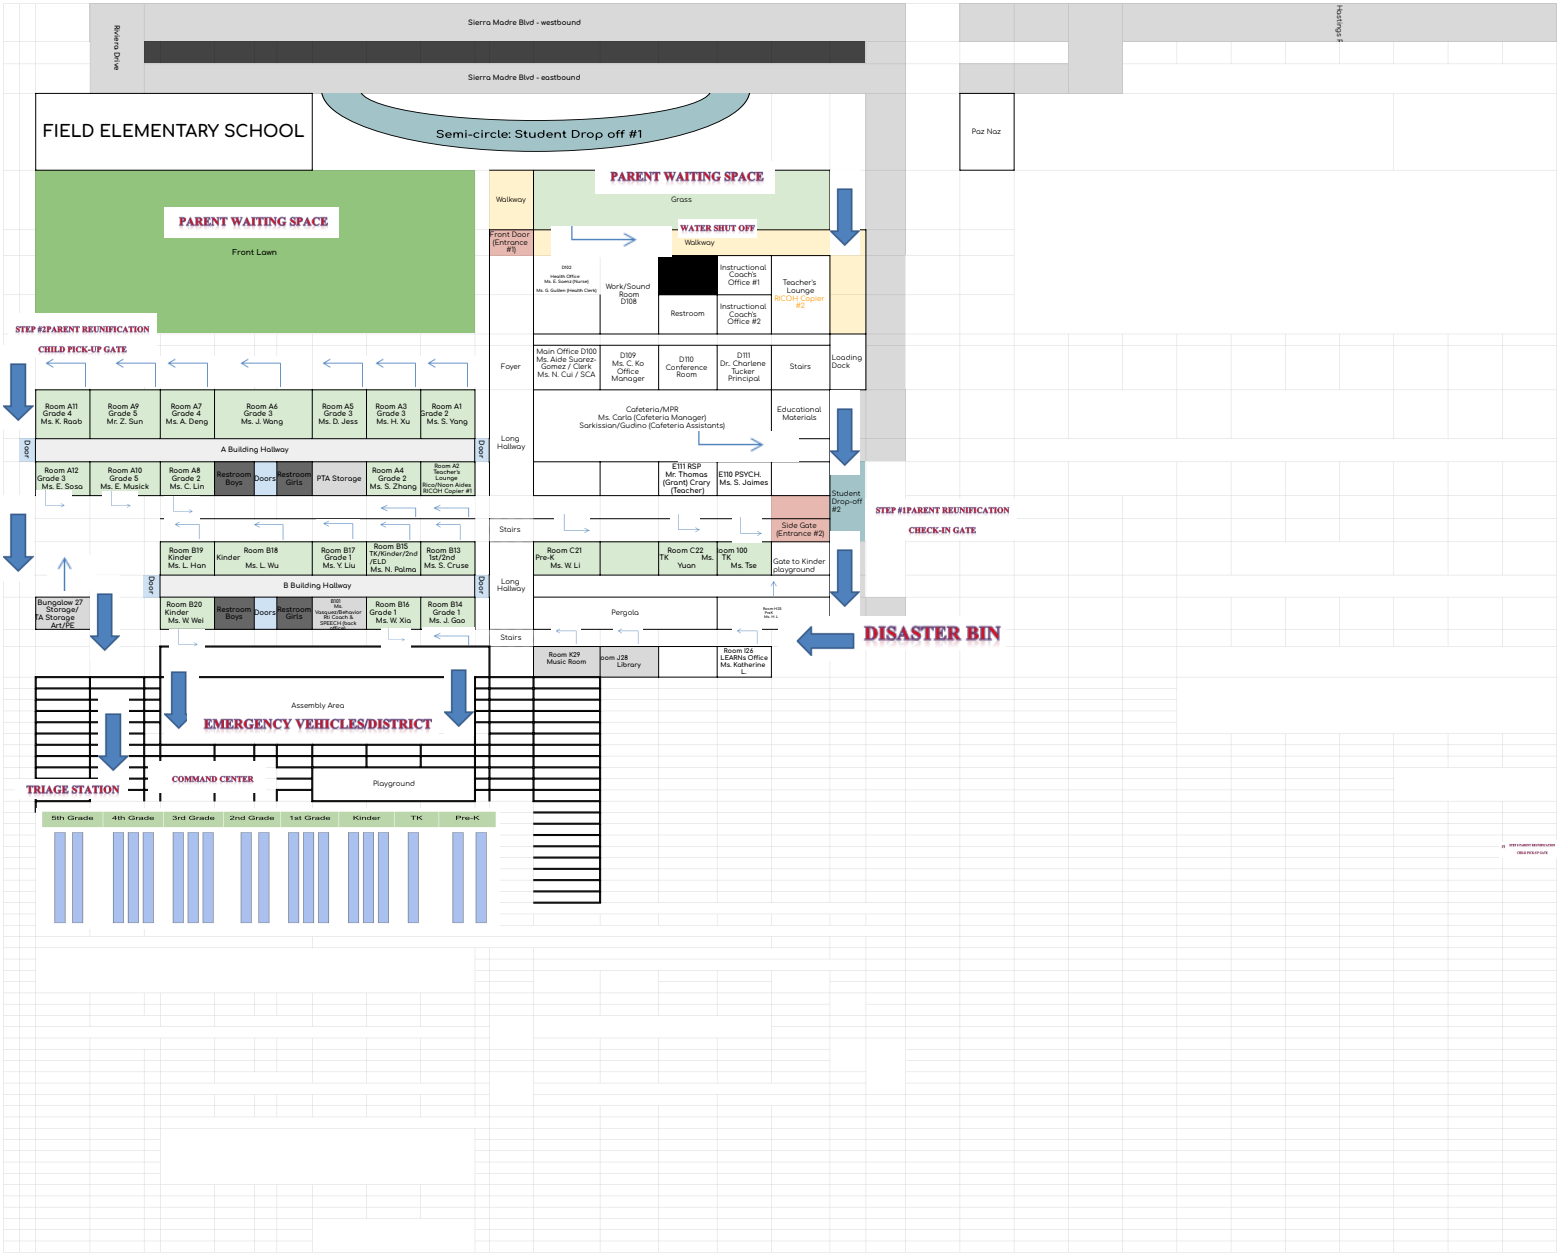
Sierra Madre Blvd - westbound

Riviera Drive

Sierra Madre Blvd - eastbound

Hastings R

FIELD ELEMENTARY SCHOOL

Semi-circle: Student Drop off #1

Paz Naz

PARENT WAITING SPACE

Front Lawn

PARENT WAITING SPACE

Walkway

Grass

WATER SHUT OFF

Walkway

Front Door (Entrance #1)

D102 Health Office Ms. E. Suarez (Nurse) Ms. G. Guillen (Health Clerk)

Work/Sound Room D108

Instructional Coach's Office #1

Teacher's Lounge RICOH Copier #2

Restroom

Instructional Coach's Office #2

STEP #2PARENT REUNIFICATION

CHILD PICK-UP GATE

Foyer

Main Office D100 Ms. Aide Suarez-Gomez / Clerk Ms. N. Cui / SCA

D109 Ms. C. Ko Office Manager

D110 Conference Room

D111 Dr. Charlene Tucker Principal

Stairs

Loading Dock

Room A11 Grade 4 Ms. K. Raab

Room A9 Grade 5 Mr. Z. Sun

Room A7 Grade 4 Ms. A. Deng

Room A6 Grade 3 Ms. J. Wang

Room A5 Grade 3 Ms. D. Jess

Room A3 Grade 3 Ms. H. Xu

Room A1 Grade 2 Ms. S. Yang

Long Hallway

Cafeteria/MPR Ms. Carla (Cafeteria Manager) Sarkissian/Gudino (Cafeteria Assistants)

Educational Materials

Door

A Building Hallway

Door

Room A12 Grade 3 Ms. E. Sosa

Room A10 Grade 5 Ms. E. Musick

Room A8 Grade 2 Ms. C. Lin

Restroom Boys

Doors

Restroom Girls

PTA Storage

Room A4 Grade 2 Ms. S. Zhang

Room A2 Teacher's Lounge Rico/Noon Aides RICOH Copier #1

E111 RSP Mr. Thomas (Grant) Crary (Teacher)

E110 PSYCH. Ms. S. Jaimes

Student Drop-off #2

STEP #1PARENT REUNIFICATION

CHECK-IN GATE

Stairs

Side Gate (Entrance #2)

Room B19 Kinder Ms. L. Han

Kinder

Room B18 Ms. L. Wu

Room B17 Grade 1 Ms. Y. Liu

Room B15 TK/Kinder/2nd /ELD Ms. N. Palma

Room B13 1st/2nd Ms. S. Cruse

Room C21 Pre-K Ms. W. Li

Room C22 TK Ms. Yuan

oom 100 TK Ms. Tse

Gate to Kinder playground

Door

B Building Hallway

Door

Long Hallway

Bungalow 27 Storage/ TA Storage Art/PE

Room B20 Kinder Ms. W. Wei

Restroom Boys

Doors

Restroom Girls

B101 Ms. Vasquez/Behavior RI Coach & SPEECH (back office)

Room B16 Grade 1 Ms. W. Xia

Room B14 Grade 1 Ms. J. Gao

Pergola

Room H25 PreK Ms. H. L

Stairs

DISASTER BIN

Room K29 Music Room

oom J28 Library

Room I26 LEARNs Office Ms. Katherine L.

Assembly Area

EMERGENCY VEHICLES/DISTRICT

COMMAND CENTER

Playground

TRIAGE STATION

| 5th Grade | 4th Grade | 3rd Grade | 2nd Grade | 1st Grade | Kinder | TK | Pre-K |
|---|---|---|---|---|---|---|---|

STEP #2PARENT REUNIFICATION

CHILD PICK-UP GATE